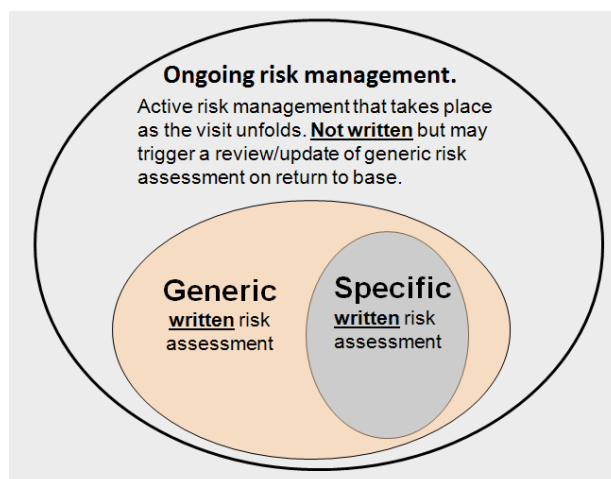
Ongoing risk management.

Active risk management that takes place as the visit unfolds. Not written but may trigger a review/update of generic risk assessment on return to base.

Generic
written risk assessment

Specific
written risk assessment